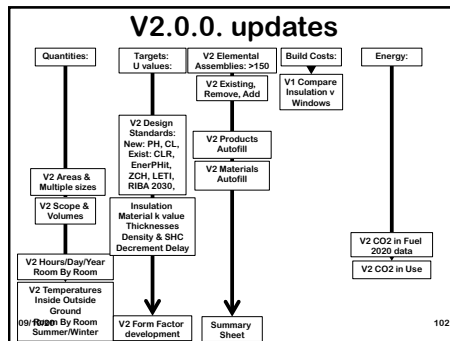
V2.0.0. updates

Quantities:

V2 Areas & Multiple sizes

V2 Scope & Volumes

V2 Hours/Day/Year Room By Room

V2 Temperatures Inside Outside Ground Room By Room Summer/Winter

Targets: U values:

V2 Design Standards: New: PH, CL, Exist: CLR, EnerPHit, ZCH, LETI, RIBA 2030,

Insulation Material k value Thicknesses Density & SHC Decrement Delay

V2 Form Factor development

V2 Elemental Assemblies: >150

V2 Existing, Remove, Add

V2 Products Autofill

V2 Materials Autofill

Summary Sheet

Build Costs:

V1 Compare Insulation v Windows

Energy:

V2 CO2 in Fuel 2020 data

V2 CO2 in Use

09/11/20

102